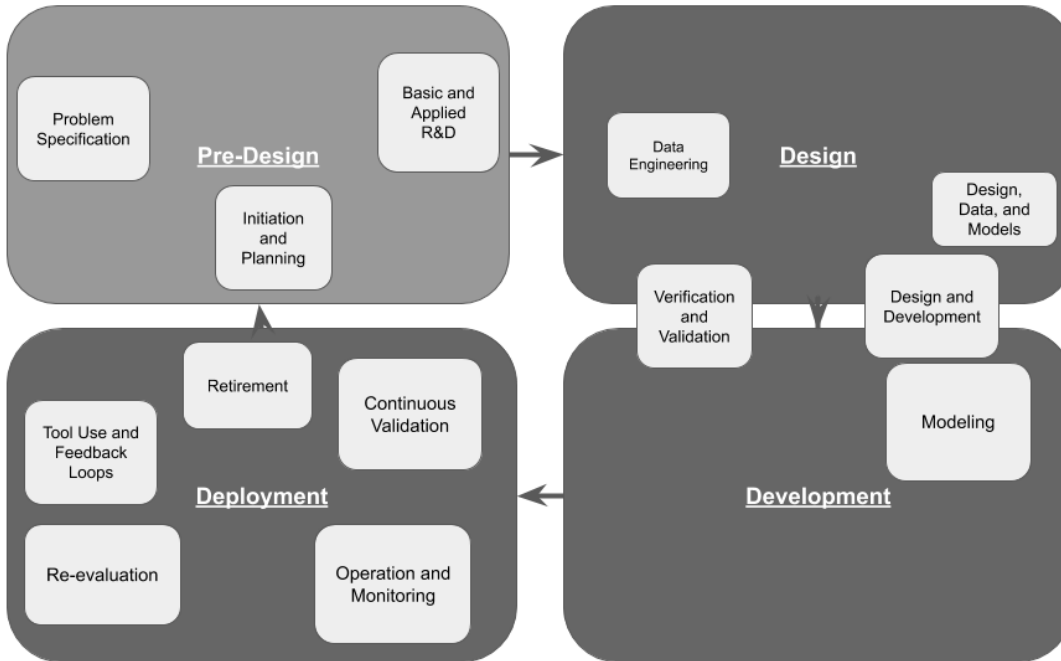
Problem Specification

Pre-Design

Basic and Applied R&D

Initiation and Planning

Data Engineering

Design

Design, Data, and Models

Verification and Validation

Design and Development

Modeling

Development

Retirement

Continuous Validation

Tool Use and Feedback Loops

Deployment

Re-evaluation

Operation and Monitoring